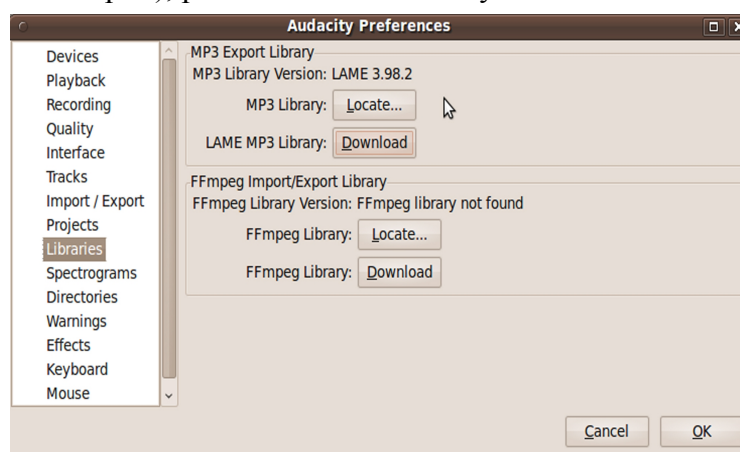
Audacity Preferences

Devices
Playback
Recording
Quality
Interface
Tracks
Import / Export
Projects
Libraries
Spectrograms
Directories
Warnings
Effects
Keyboard
Mouse

MP3 Export Library
MP3 Library Version: LAME 3.98.2
MP3 Library: Locate...
LAME MP3 Library: Download

FFmpeg Import/Export Library
FFmpeg Library Version: FFmpeg library not found
FFmpeg Library: Locate...
FFmpeg Library: Download

Cancel OK